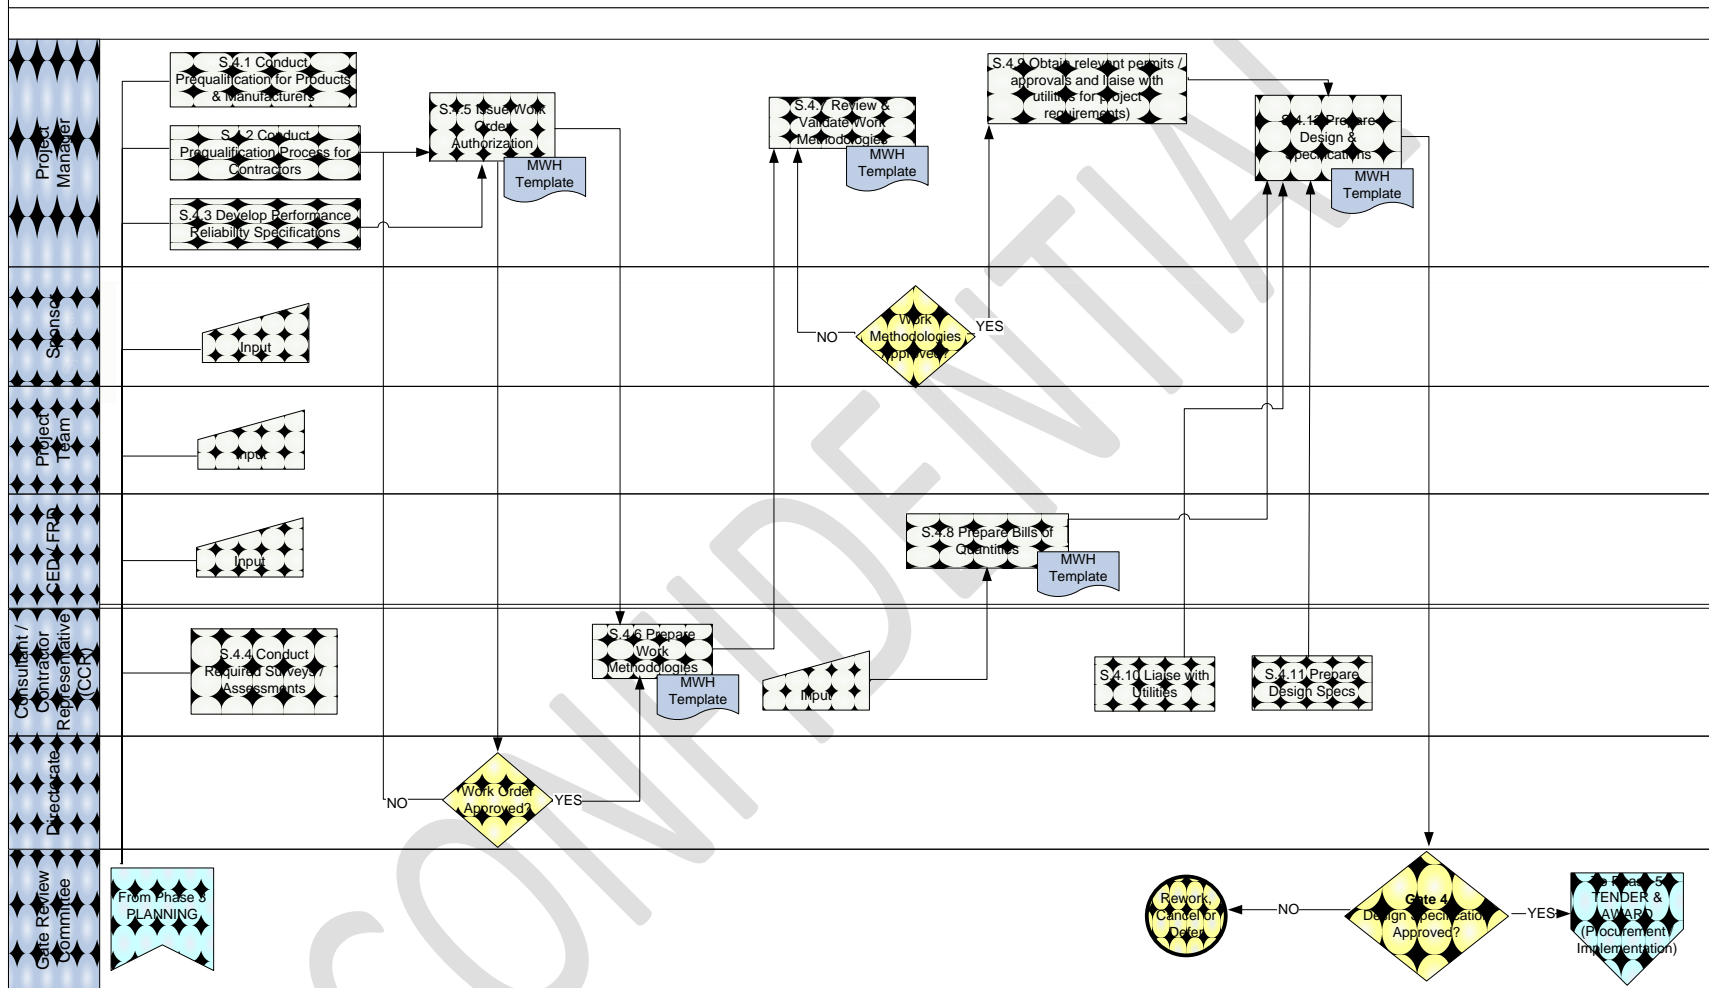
Project Manager

S.4.1 Conduct Prequalification for Products & Manufacturers

S.4.2 Conduct Prequalification Process for Contractors

S.4.3 Develop Performance Reliability Specifications

S.4.5 Issue Work Order Authorization

MWH Template

S.4.7 Review & Validate Work Methodologies

MWH Template

S.4.9 Obtain relevant permits / approvals and liaise with utilities for project requirements)

S.4.12 Prepare Design & Specifications

MWH Template

Sponsor

Input

NO

Work Methodologies Approved?

YES

Project Team

Input

CED / FRD

Input

S.4.8 Prepare Bills of Quantities

MWH Template

Consultant / Contractor Representative (CCR)

S.4.4 Conduct Required Surveys / Assessments

S.4.6 Prepare Work Methodologies

MWH Template

Input

S.4.10 Liaise with Utilities

S.4.11 Prepare Design Specs

Directorate

NO

Work Order Approved?

YES

Gate Review Committee

From Phase 3 PLANNING

Rework, Cancel or Defer

NO

Gate 4 Design Specification Approved?

YES

To Phase 5 TENDER & AWARD (Procurement Implementation)

CONFIDENTIAL